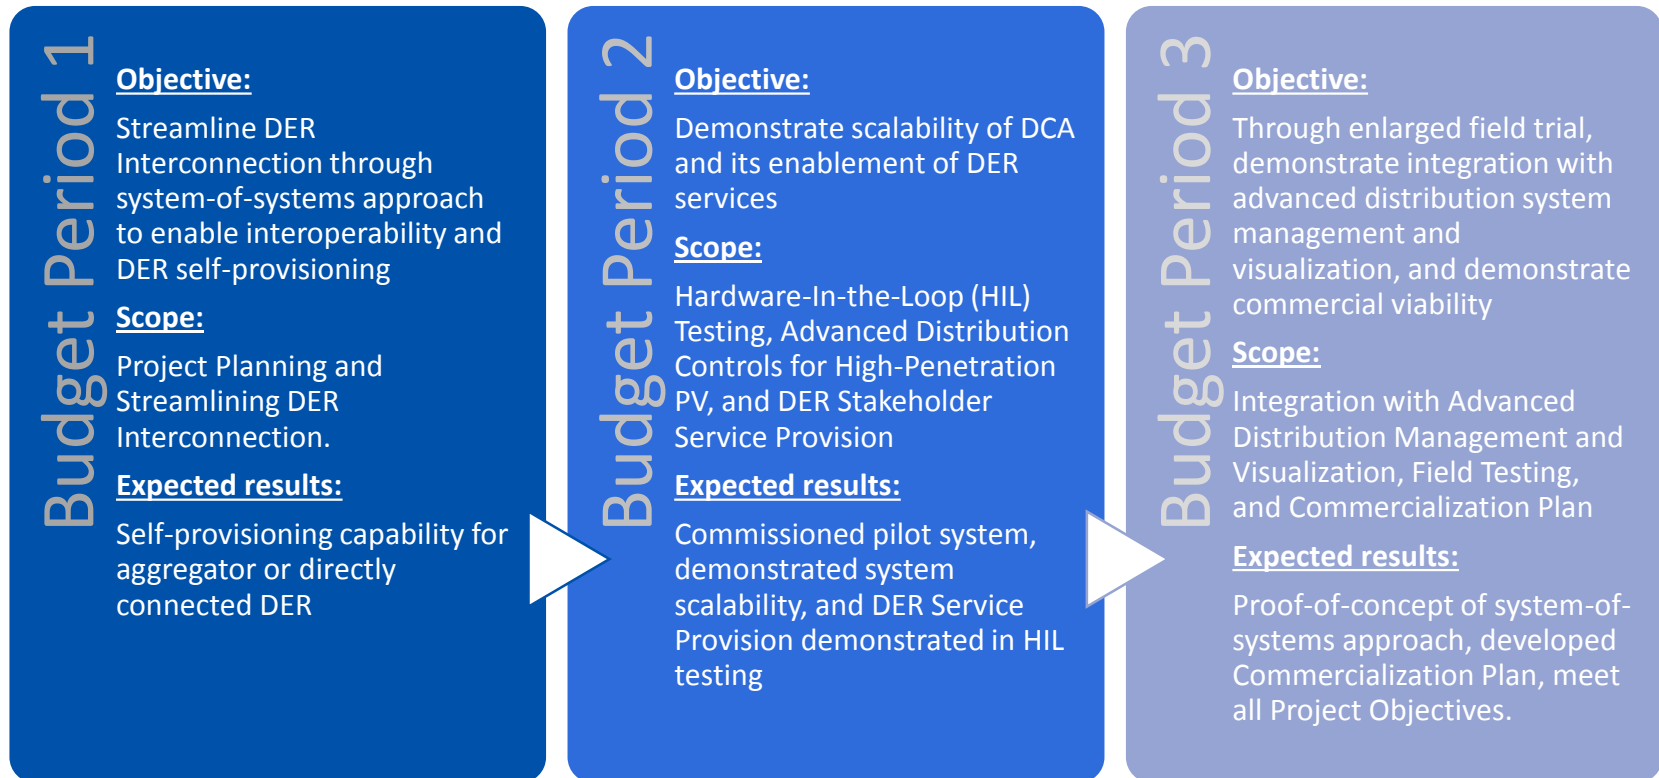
Budget Period 1

Objective:

Streamline DER Interconnection through system-of-systems approach to enable interoperability and DER self-provisioning

Scope:

Project Planning and Streamlining DER Interconnection.

Expected results:

Self-provisioning capability for aggregator or directly connected DER

Budget Period 2

Objective:

Demonstrate scalability of DCA and its enablement of DER services

Scope:

Hardware-In-the-Loop (HIL) Testing, Advanced Distribution Controls for High-Penetration PV, and DER Stakeholder Service Provision

Expected results:

Commissioned pilot system, demonstrated system scalability, and DER Service Provision demonstrated in HIL testing

Budget Period 3

Objective:

Through enlarged field trial, demonstrate integration with advanced distribution system management and visualization, and demonstrate commercial viability

Scope:

Integration with Advanced Distribution Management and Visualization, Field Testing, and Commercialization Plan

Expected results:

Proof-of-concept of system-of-systems approach, developed Commercialization Plan, meet all Project Objectives.